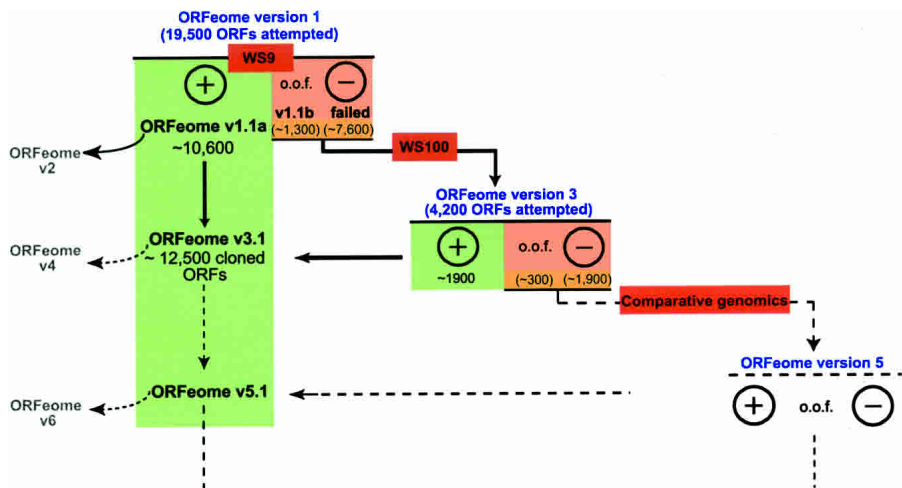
ORFeome version 1
(19,500 ORFs attempted)

WS9

+

o.o.f.

−

v1.1b
(~1,300)

failed
(~7,600)

ORFeome v1.1a
~10,600

ORFeome
v2

WS100

ORFeome version 3
(4,200 ORFs attempted)

+
~1900

o.o.f.
(~300)

−
(~1,900)

ORFeome
v4

ORFeome v3.1
~ 12,500 cloned ORFs

Comparative genomics

ORFeome version 5

+

o.o.f.

−

ORFeome
v6

ORFeome v5.1